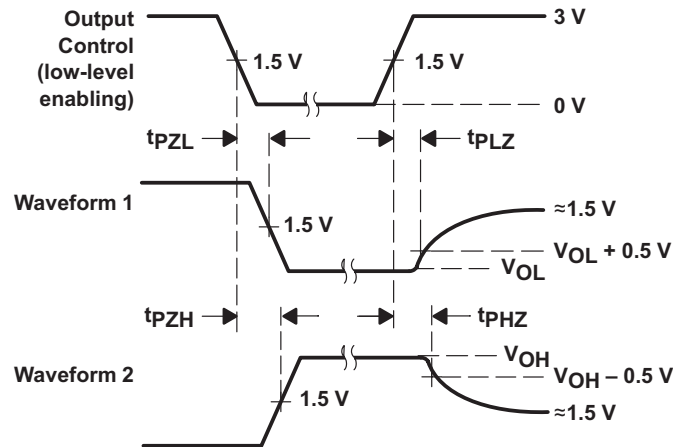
Output Control (low-level enabling)

3 V

1.5 V

1.5 V

0 V

$t_{PZL}$

$t_{PLZ}$

Waveform 1

1.5 V

≈1.5 V

$V_{OL}$ + 0.5 V

$V_{OL}$

$t_{PZH}$

$t_{PHZ}$

Waveform 2

$V_{OH}$

$V_{OH}$ – 0.5 V

1.5 V

≈1.5 V